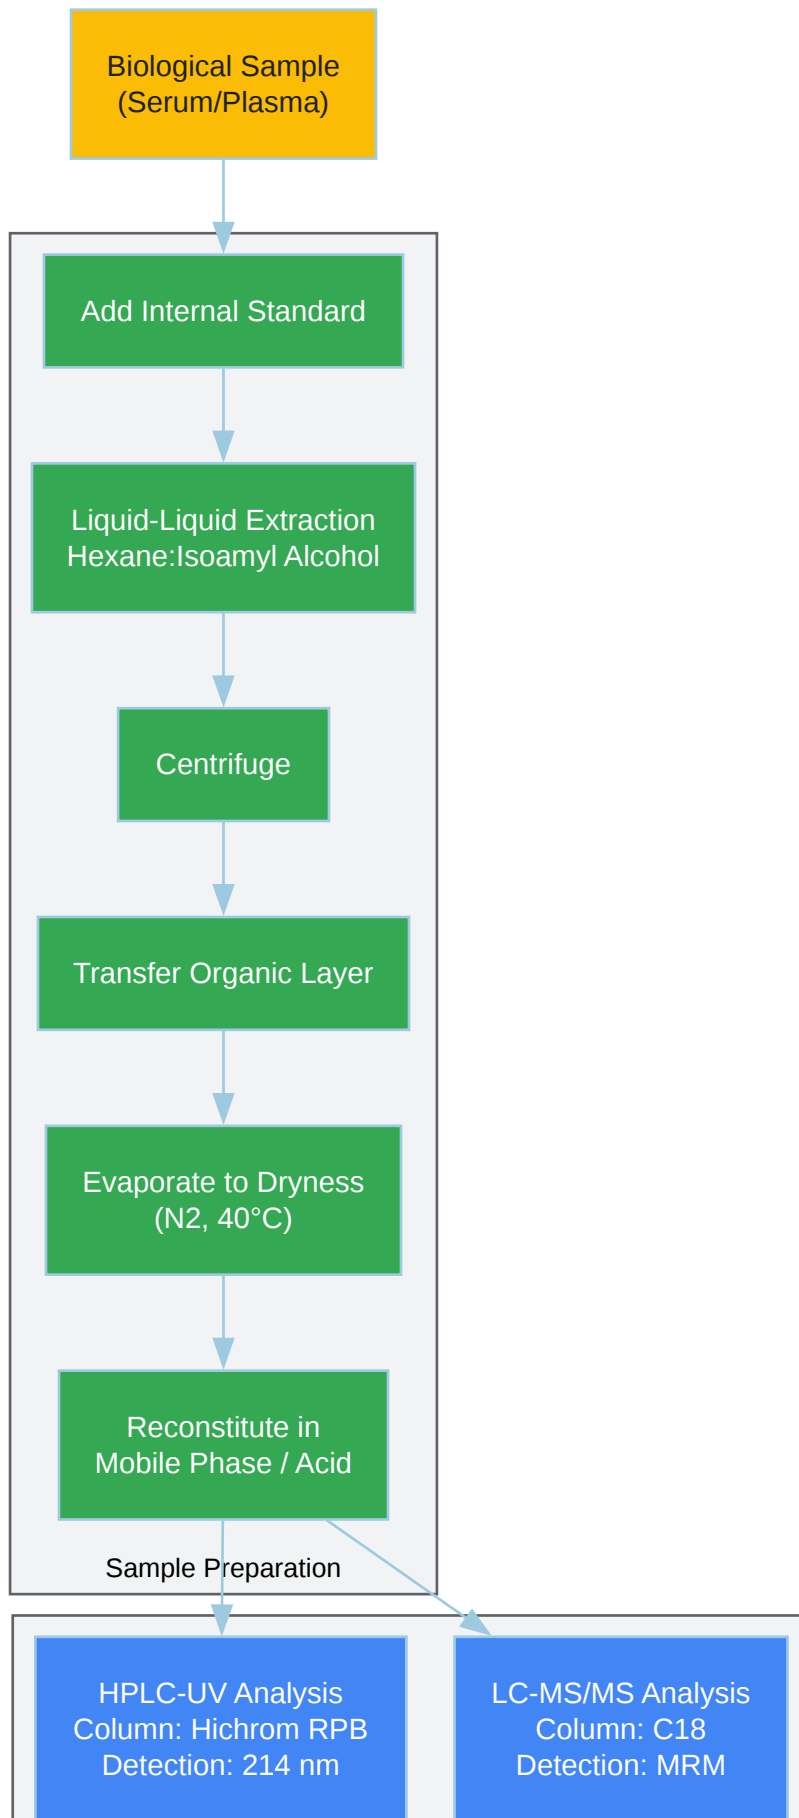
Biological Sample
(Serum/Plasma)

Add Internal Standard

Liquid-Liquid Extraction
Hexane:Isoamyl Alcohol

Centrifuge

Transfer Organic Layer

Evaporate to Dryness
(N2, 40°C)

Reconstitute in
Mobile Phase / Acid

Sample Preparation

HPLC-UV Analysis
Column: Hichrom RPB
Detection: 214 nm

LC-MS/MS Analysis
Column: C18
Detection: MRM